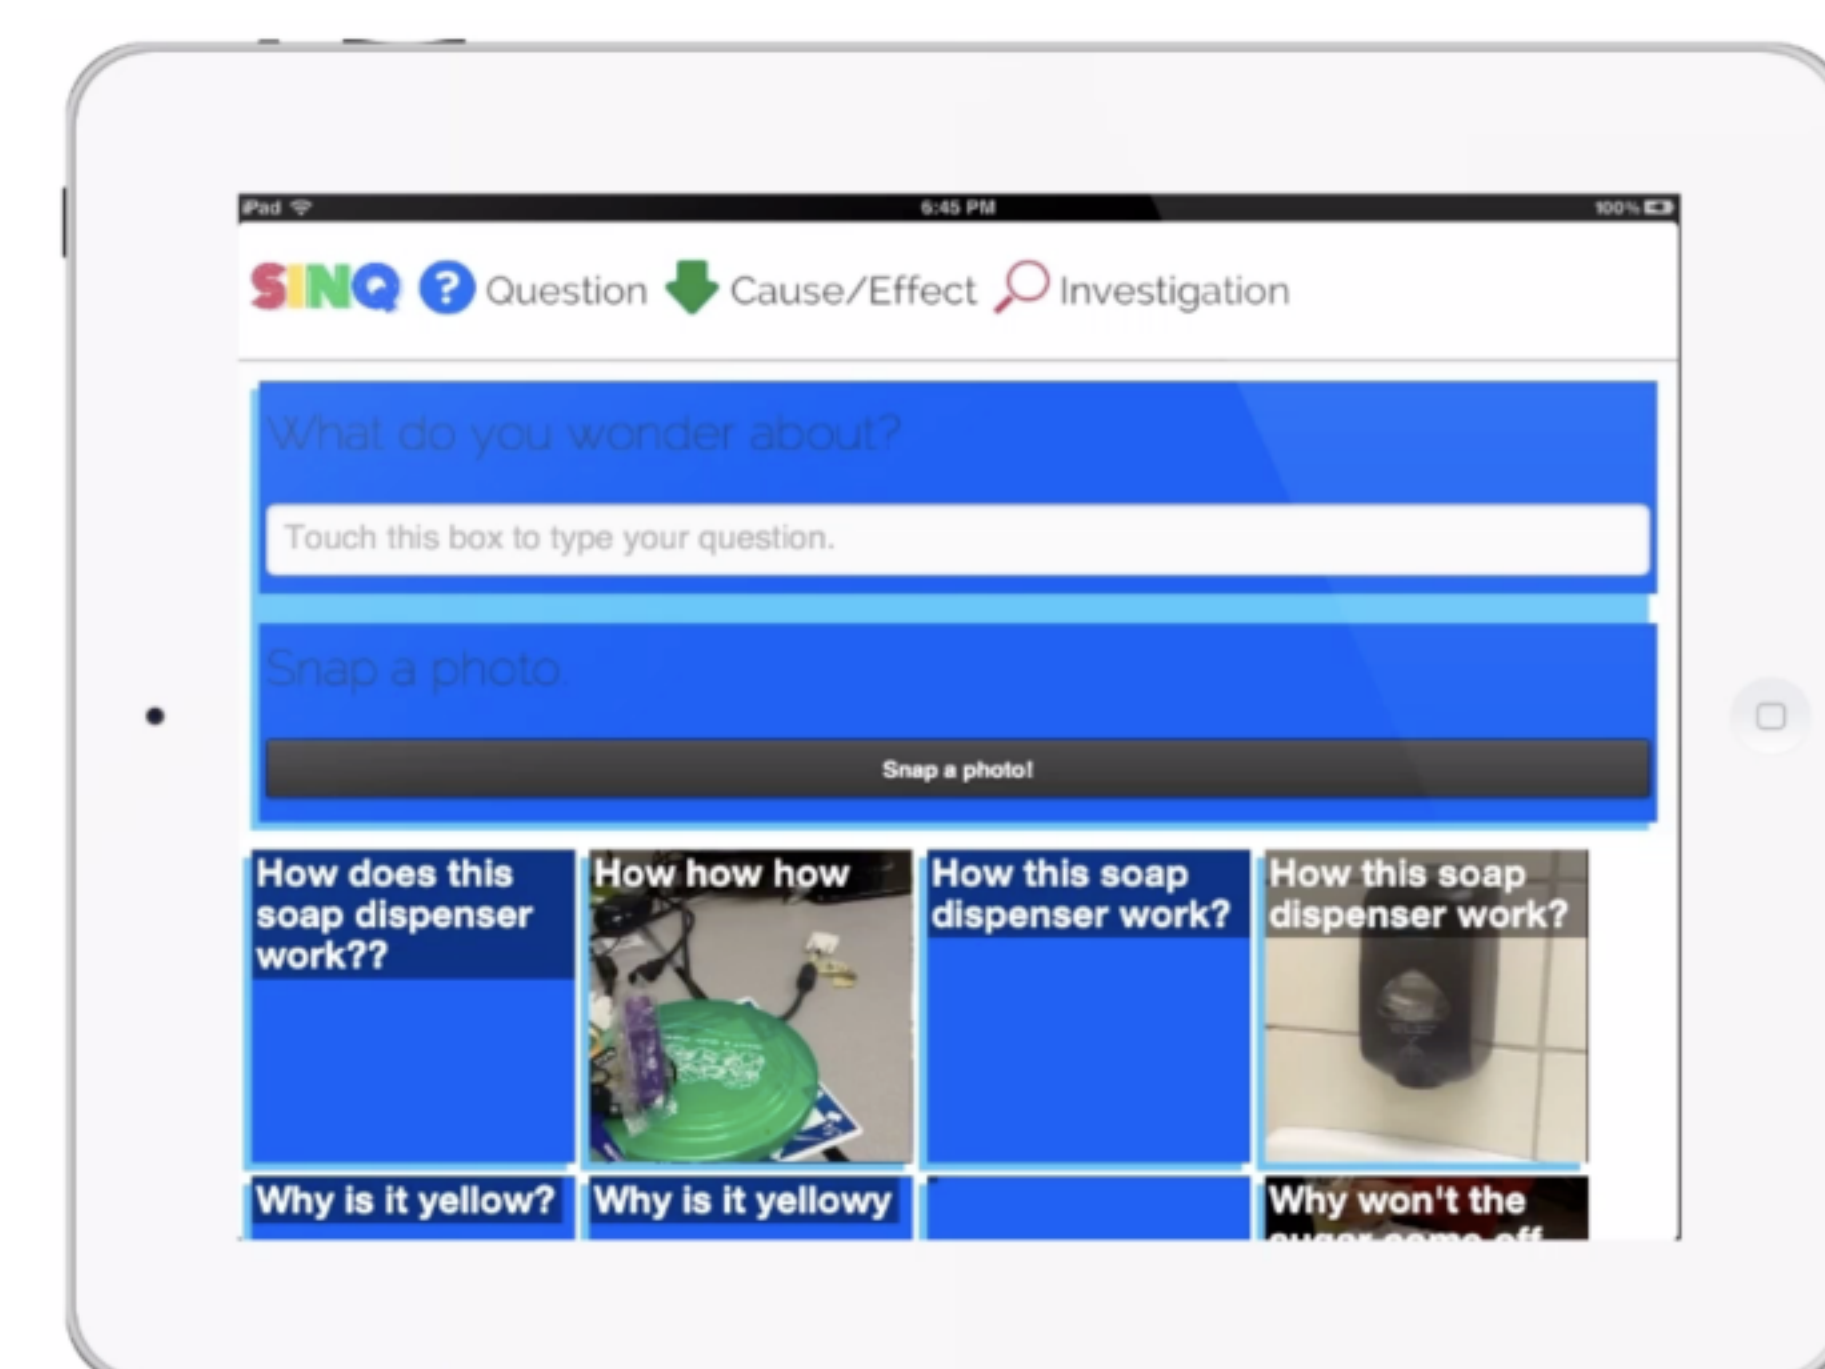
iPad 6:45 PM 100%

SINQ Question Cause/Effect Investigation

What do you wonder about?

Touch this box to type your question.

Snap a photo.

Snap a photo!

How does this soap dispenser work??

How how how

How this soap dispenser work?

How this soap dispenser work?

Why is it yellow?

Why is it yellowy

Why won't the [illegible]